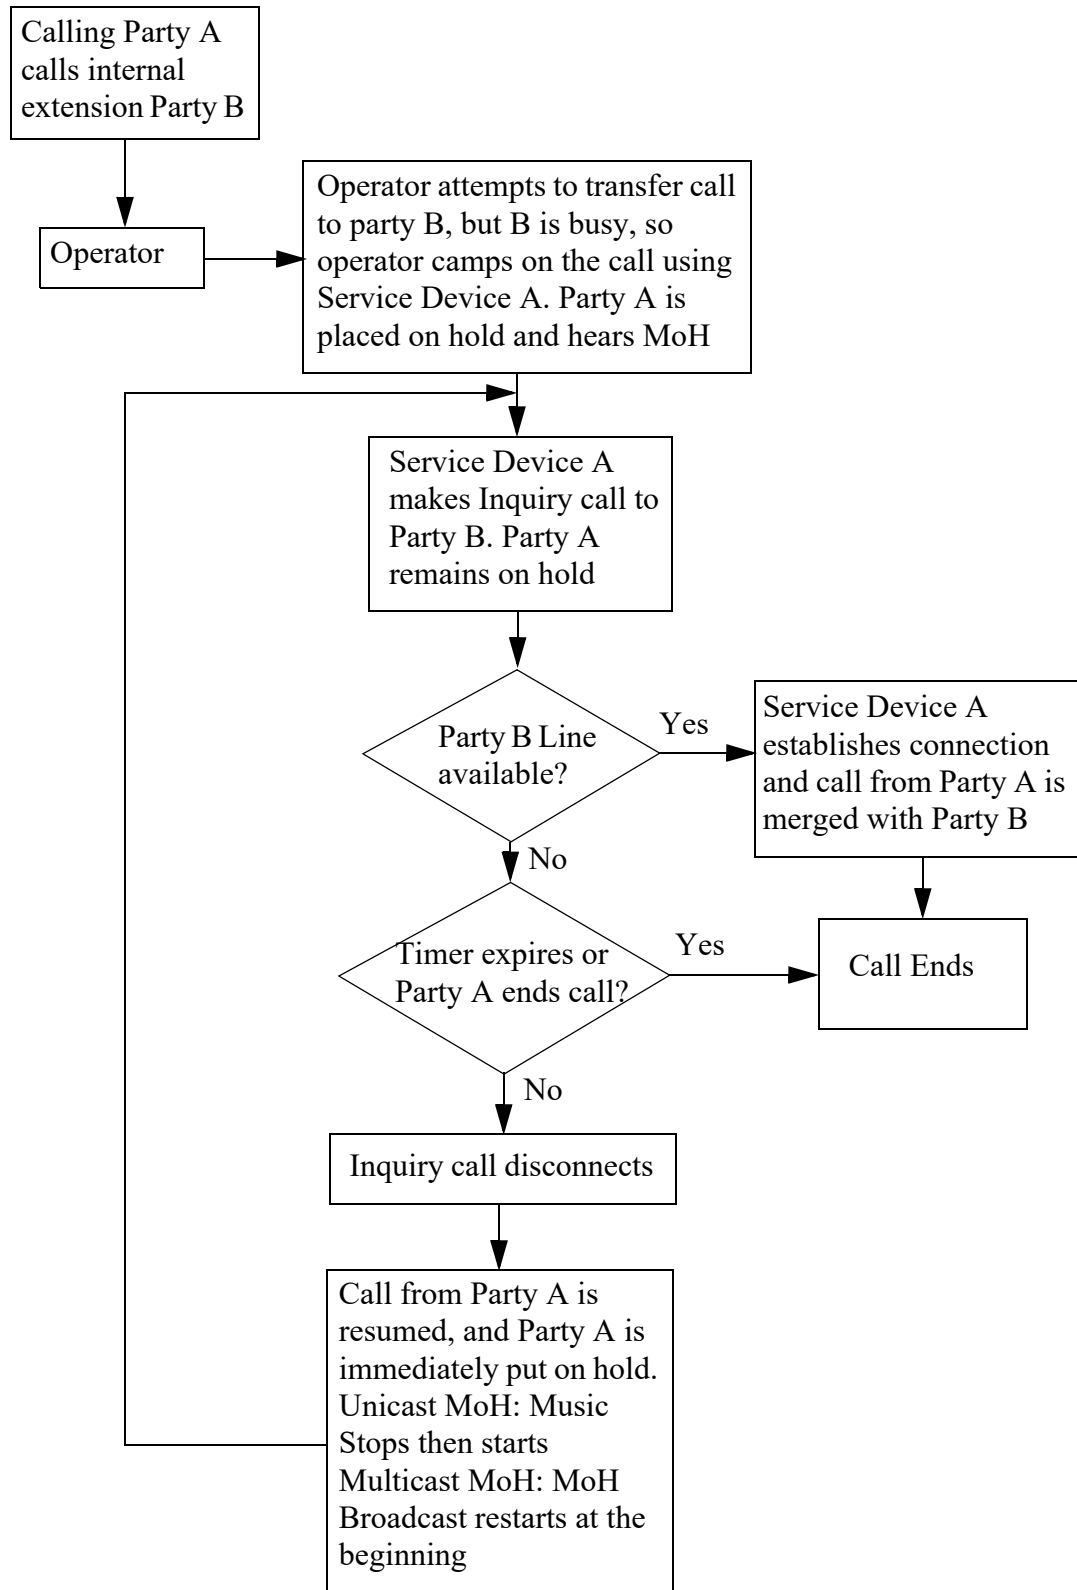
Calling Party A calls internal extension Party B

Operator

Operator attempts to transfer call to party B, but B is busy, so operator camps on the call using Service Device A. Party A is placed on hold and hears MoH

Service Device A makes Inquiry call to Party B. Party A remains on hold

Party B Line available?

Yes

Service Device A establishes connection and call from Party A is merged with Party B

No

Timer expires or Party A ends call?

Yes

Call Ends

No

Inquiry call disconnects

Call from Party A is resumed, and Party A is immediately put on hold. Unicast MoH: Music Stops then starts Multicast MoH: MoH Broadcast restarts at the beginning